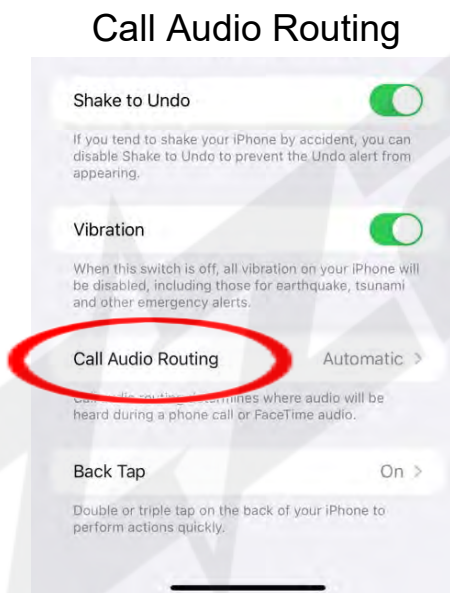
Call Audio Routing

Shake to Undo

If you tend to shake your iPhone by accident, you can disable Shake to Undo to prevent the Undo alert from appearing.

Vibration

When this switch is off, all vibration on your iPhone will be disabled, including those for earthquake, tsunami and other emergency alerts.

Call Audio Routing Automatic >

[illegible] mines where audio will be heard during a phone call or FaceTime audio.

Back Tap On >

Double or triple tap on the back of your iPhone to perform actions quickly.